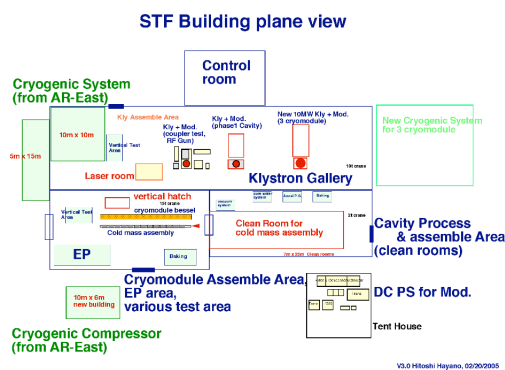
STF Building plane view

Control room

Cryogenic System (from AR-East)

5m x 15m

10m x 10m

Kly Assemble Area

Vertical Test Area

Kly + Mod. (coupler test, RF Gun)

Kly + Mod. (phase1 Cavity)

New 10MW Kly + Mod. (3 cryomodule)

New Cryogenic System for 3 cryomodule

10t crane

Laser room

Klystron Gallery

vertical hatch

10t crane

cryomodule bessel

Vertical Test Area

Cold mass assembly

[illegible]

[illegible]

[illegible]

Baking

2t crane

Clean Room for cold mass assembly

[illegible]

EP

Baking

Cavity Process & assemble Area (clean rooms)

Cryomodule Assemble Area, EP area, various test area

DC PS for Mod.

10m x 6m new building

Tent House

Cryogenic Compressor (from AR-East)

V3.0 Hitoshi Hayano, 02/20/2005